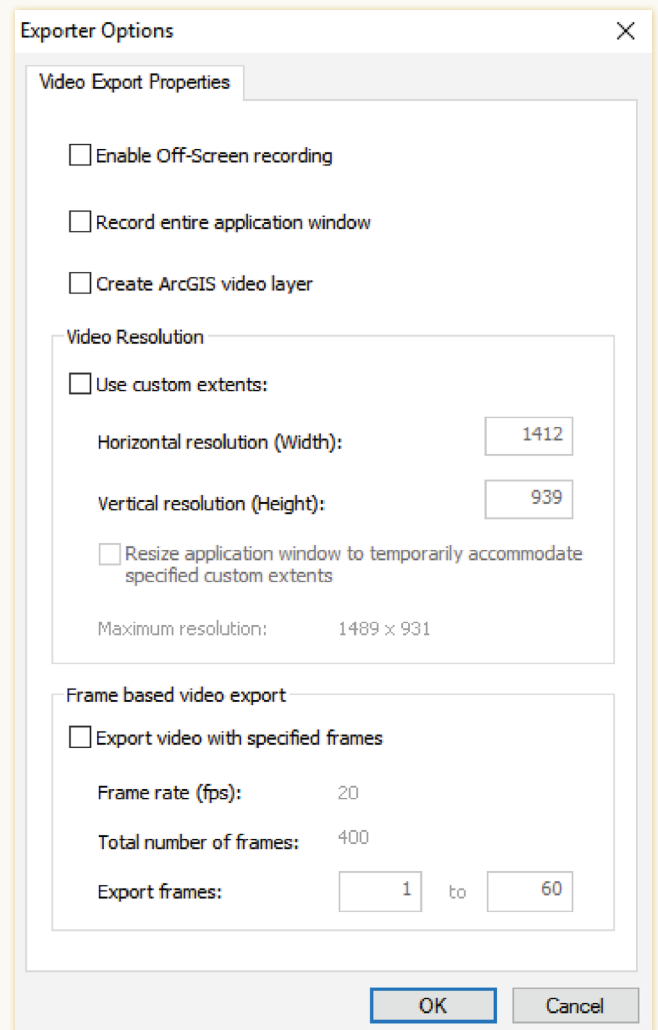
Exporter Options
×

Video Export Properties

Enable Off-Screen recording

Record entire application window

Create ArcGIS video layer

Video Resolution

Use custom extents:

Horizontal resolution (Width): 1412

Vertical resolution (Height): 939

Resize application window to temporarily accommodate specified custom extents

Maximum resolution: 1489 x 931

Frame based video export

Export video with specified frames

Frame rate (fps): 20

Total number of frames: 400

Export frames: 1 to 60

OK
Cancel